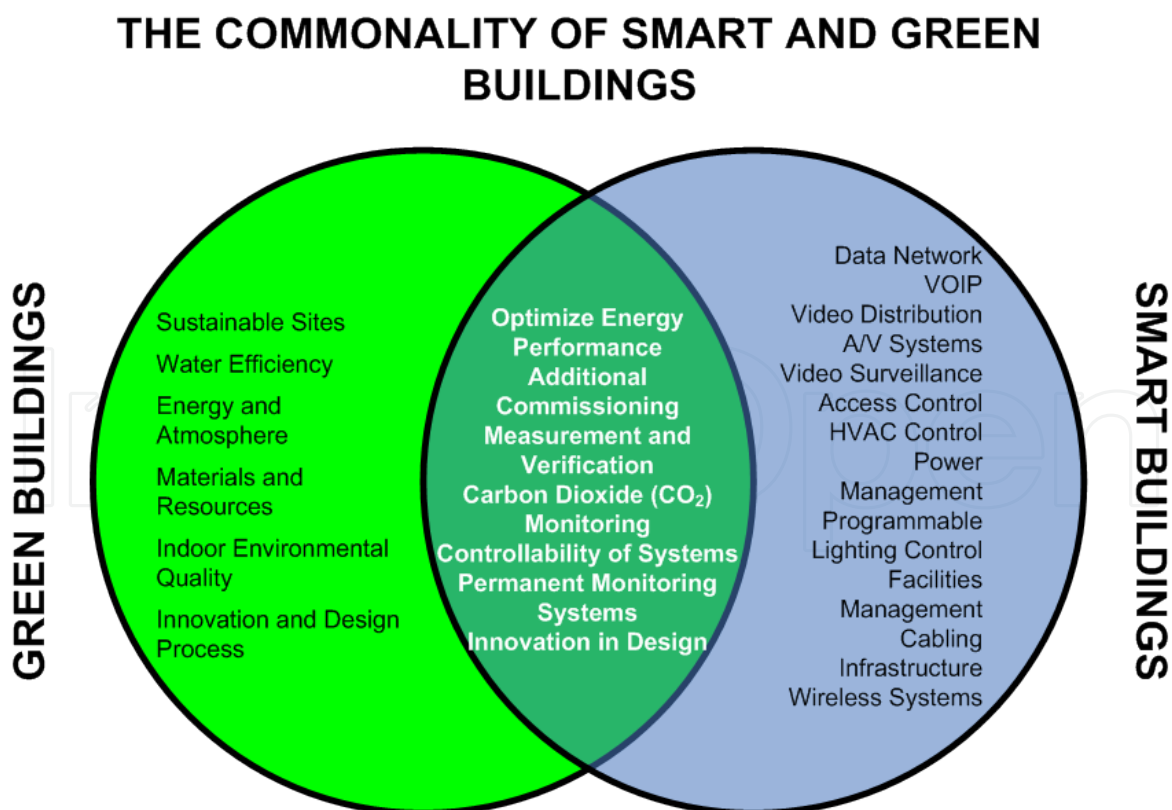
THE COMMONALITY OF SMART AND GREEN BUILDINGS

GREEN BUILDINGS

Sustainable Sites
Water Efficiency
Energy and Atmosphere
Materials and Resources
Indoor Environmental Quality
Innovation and Design Process

Optimize Energy Performance
Additional Commissioning
Measurement and Verification
Carbon Dioxide ($CO_2$) Monitoring
Controllability of Systems
Permanent Monitoring Systems
Innovation in Design

Data Network
VOIP
Video Distribution
A/V Systems
Video Surveillance
Access Control
HVAC Control
Power Management
Programmable Lighting Control
Facilities Management
Cabling Infrastructure
Wireless Systems

SMART BUILDINGS